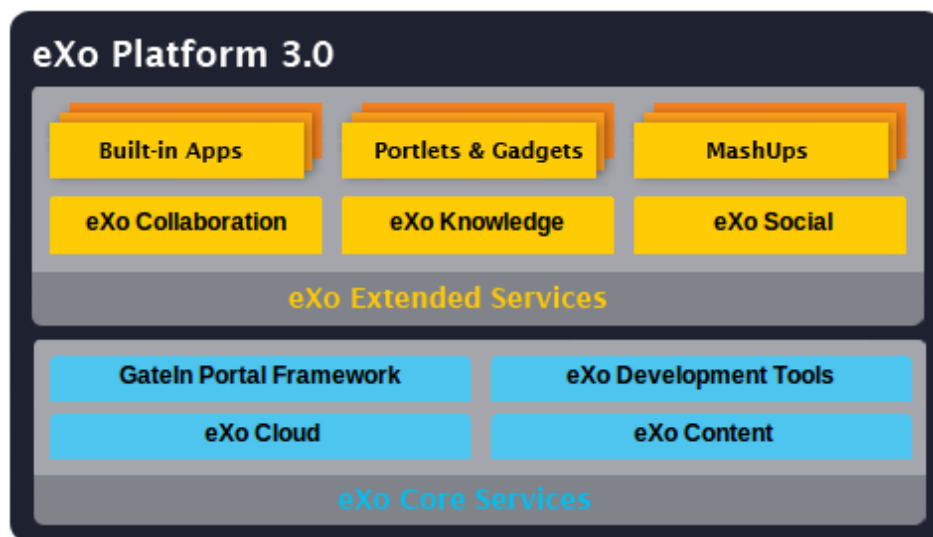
eXo Platform 3.0

Built-in Apps

Portlets & Gadgets

MashUps

eXo Collaboration

eXo Knowledge

eXo Social

eXo Extended Services

GateIn Portal Framework

eXo Development Tools

eXo Cloud

eXo Content

eXo Core Services